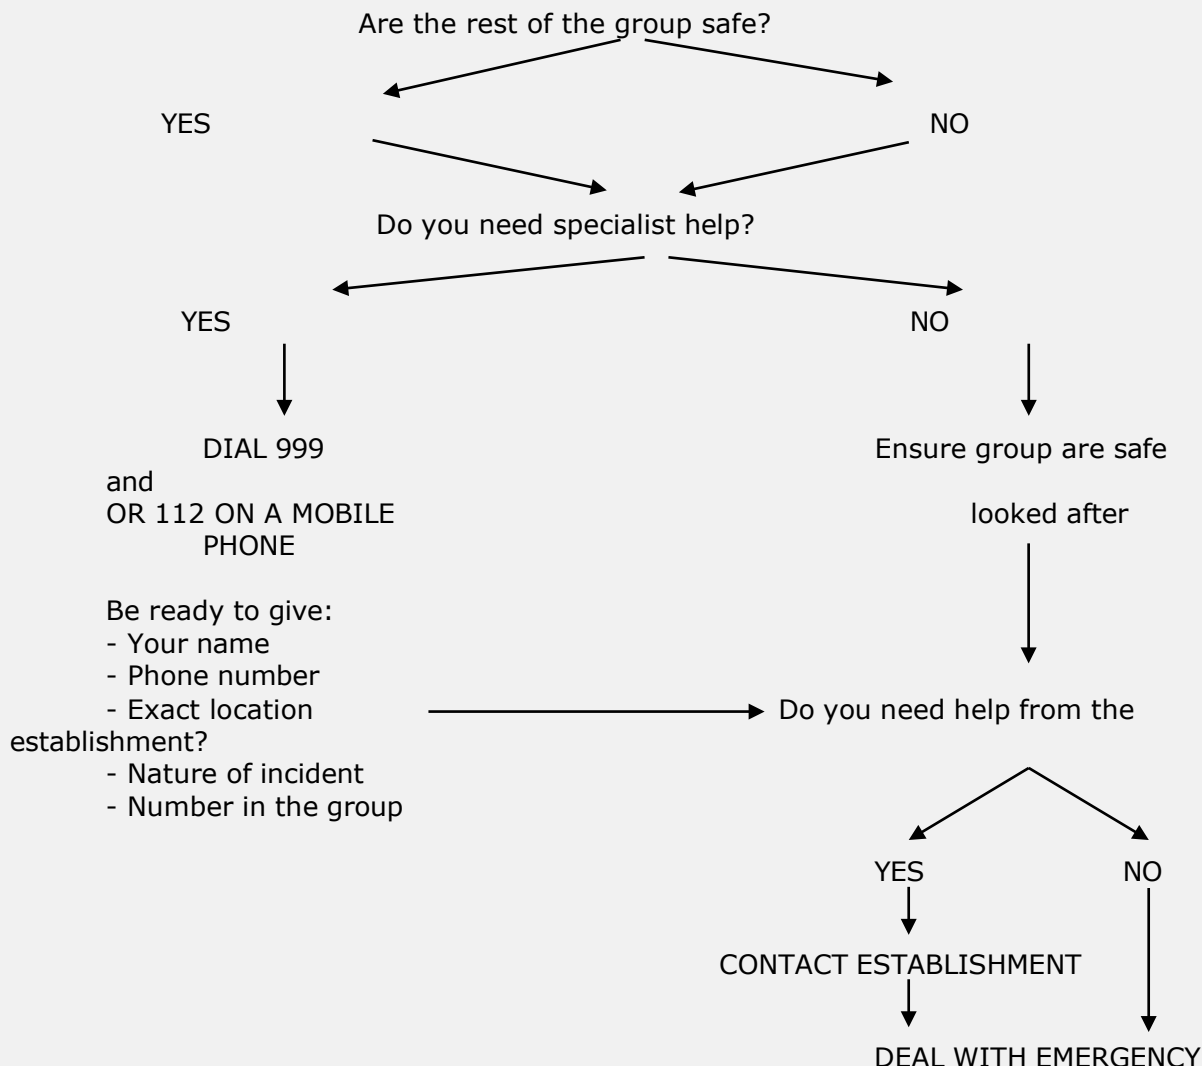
Are the rest of the group safe?

YES

NO

Do you need specialist help?

YES

NO

DIAL 999
and
OR 112 ON A MOBILE PHONE

Be ready to give:
- Your name
- Phone number
- Exact location
- Nature of incident
- Number in the group

Ensure group are safe
looked after

Do you need help from the establishment?

YES

NO

CONTACT ESTABLISHMENT

DEAL WITH EMERGENCY